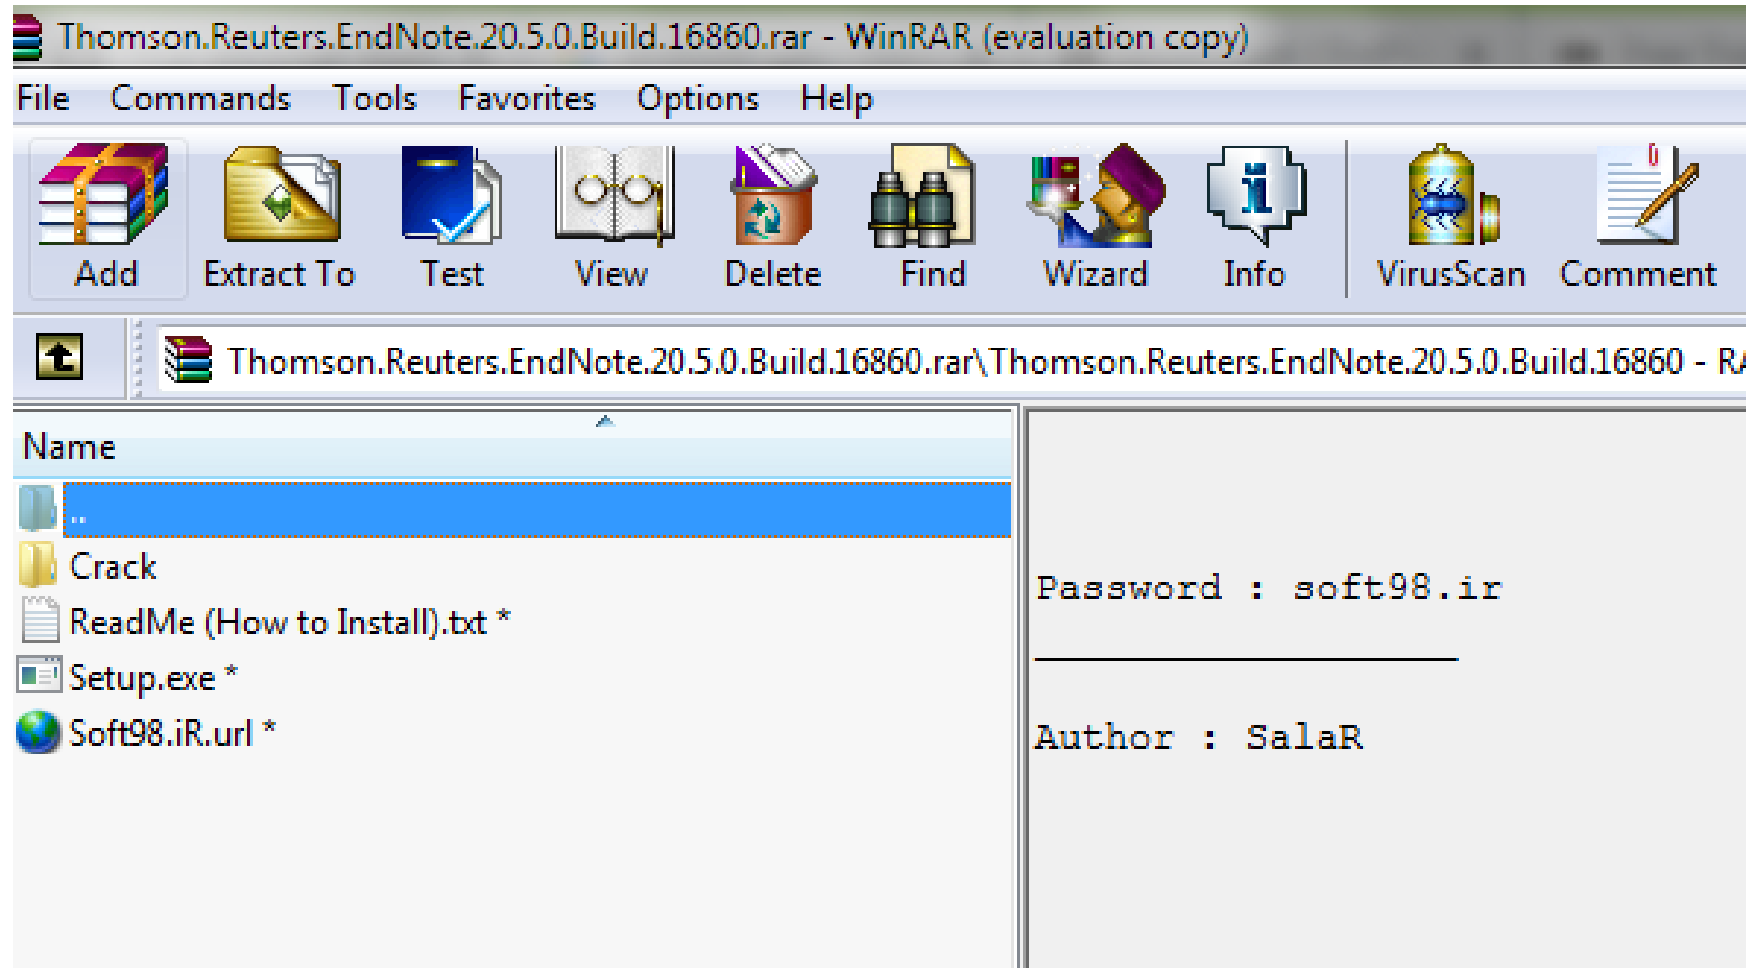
Thomson.Reuters.EndNote.20.5.0.Build.16860.rar - WinRAR (evaluation copy)

File Commands Tools Favorites Options Help

Add Extract To Test View Delete Find Wizard Info VirusScan Comment

Thomson.Reuters.EndNote.20.5.0.Build.16860.rar\Thomson.Reuters.EndNote.20.5.0.Build.16860 - R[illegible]

Name

..
Crack
ReadMe (How to Install).txt *
Setup.exe *
Soft98.iR.url *

Password : soft98.ir

Author : SalaR